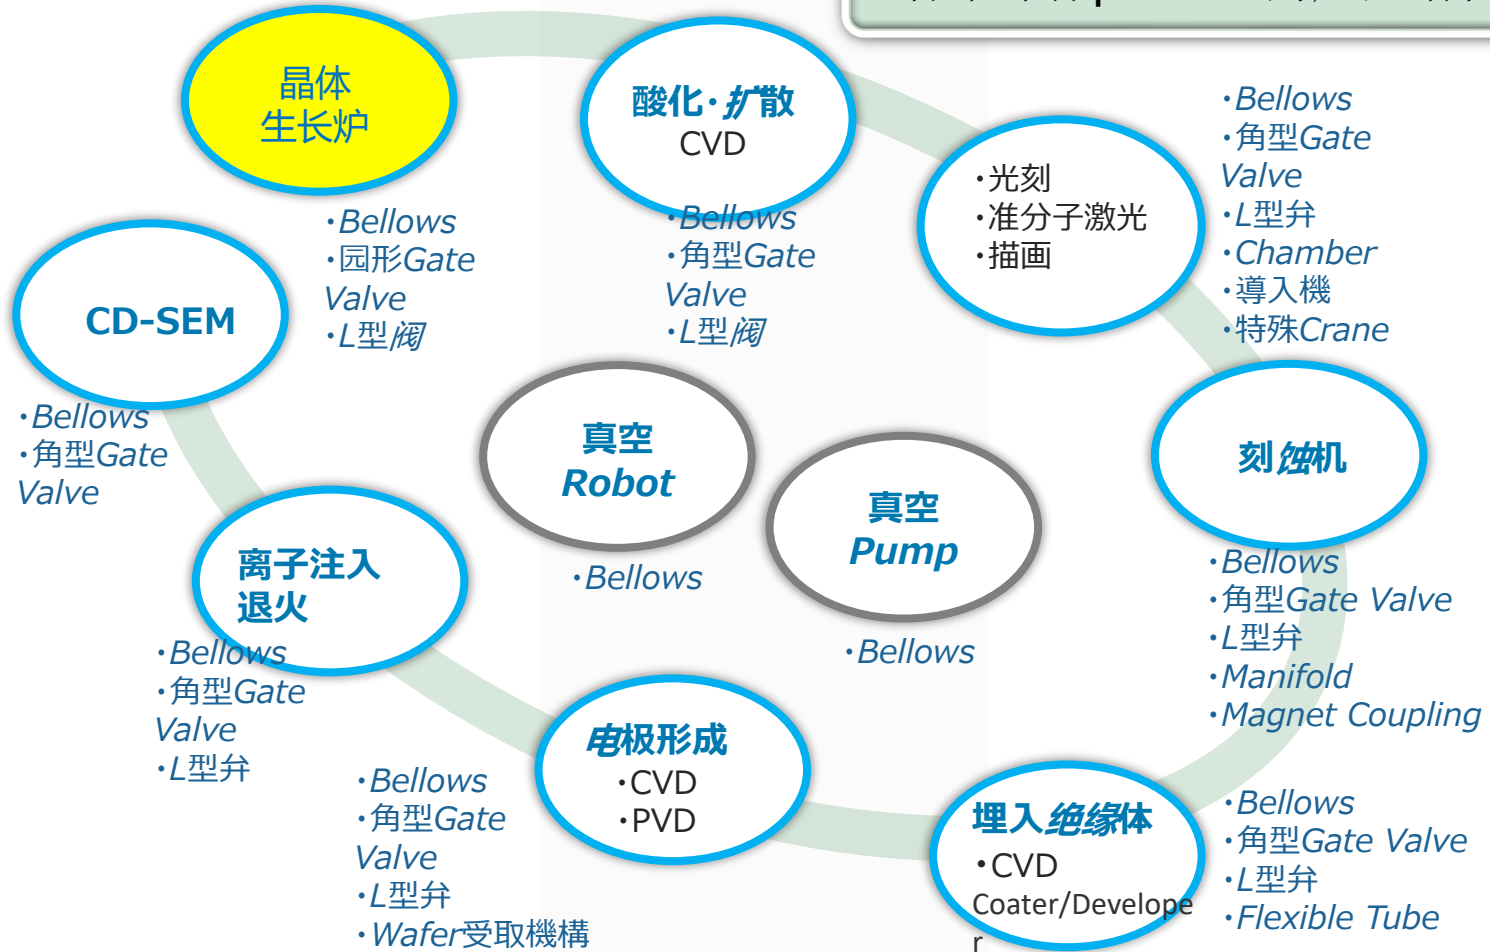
晶体
生长炉

酸化·扩散
CVD

·光刻
·准分子激光
·描画

·Bellows
·角型Gate Valve
·L型弁
·Chamber
·導入機
·特殊Crane

·Bellows
·园形Gate Valve
·L型阀

·Bellows
·角型Gate Valve
·L型阀

CD-SEM

·Bellows
·角型Gate Valve

真空
Robot

·Bellows

真空
Pump

·Bellows

刻蚀机

·Bellows
·角型Gate Valve
·L型弁
·Manifold
·Magnet Coupling

离子注入
退火

·Bellows
·角型Gate Valve
·L型弁

电极形成
·CVD
·PVD

·Bellows
·角型Gate Valve
·L型弁
·Wafer受取機構

埋入绝缘体
·CVD
Coater/Developer

·Bellows
·角型Gate Valve
·L型弁
·Flexible Tube